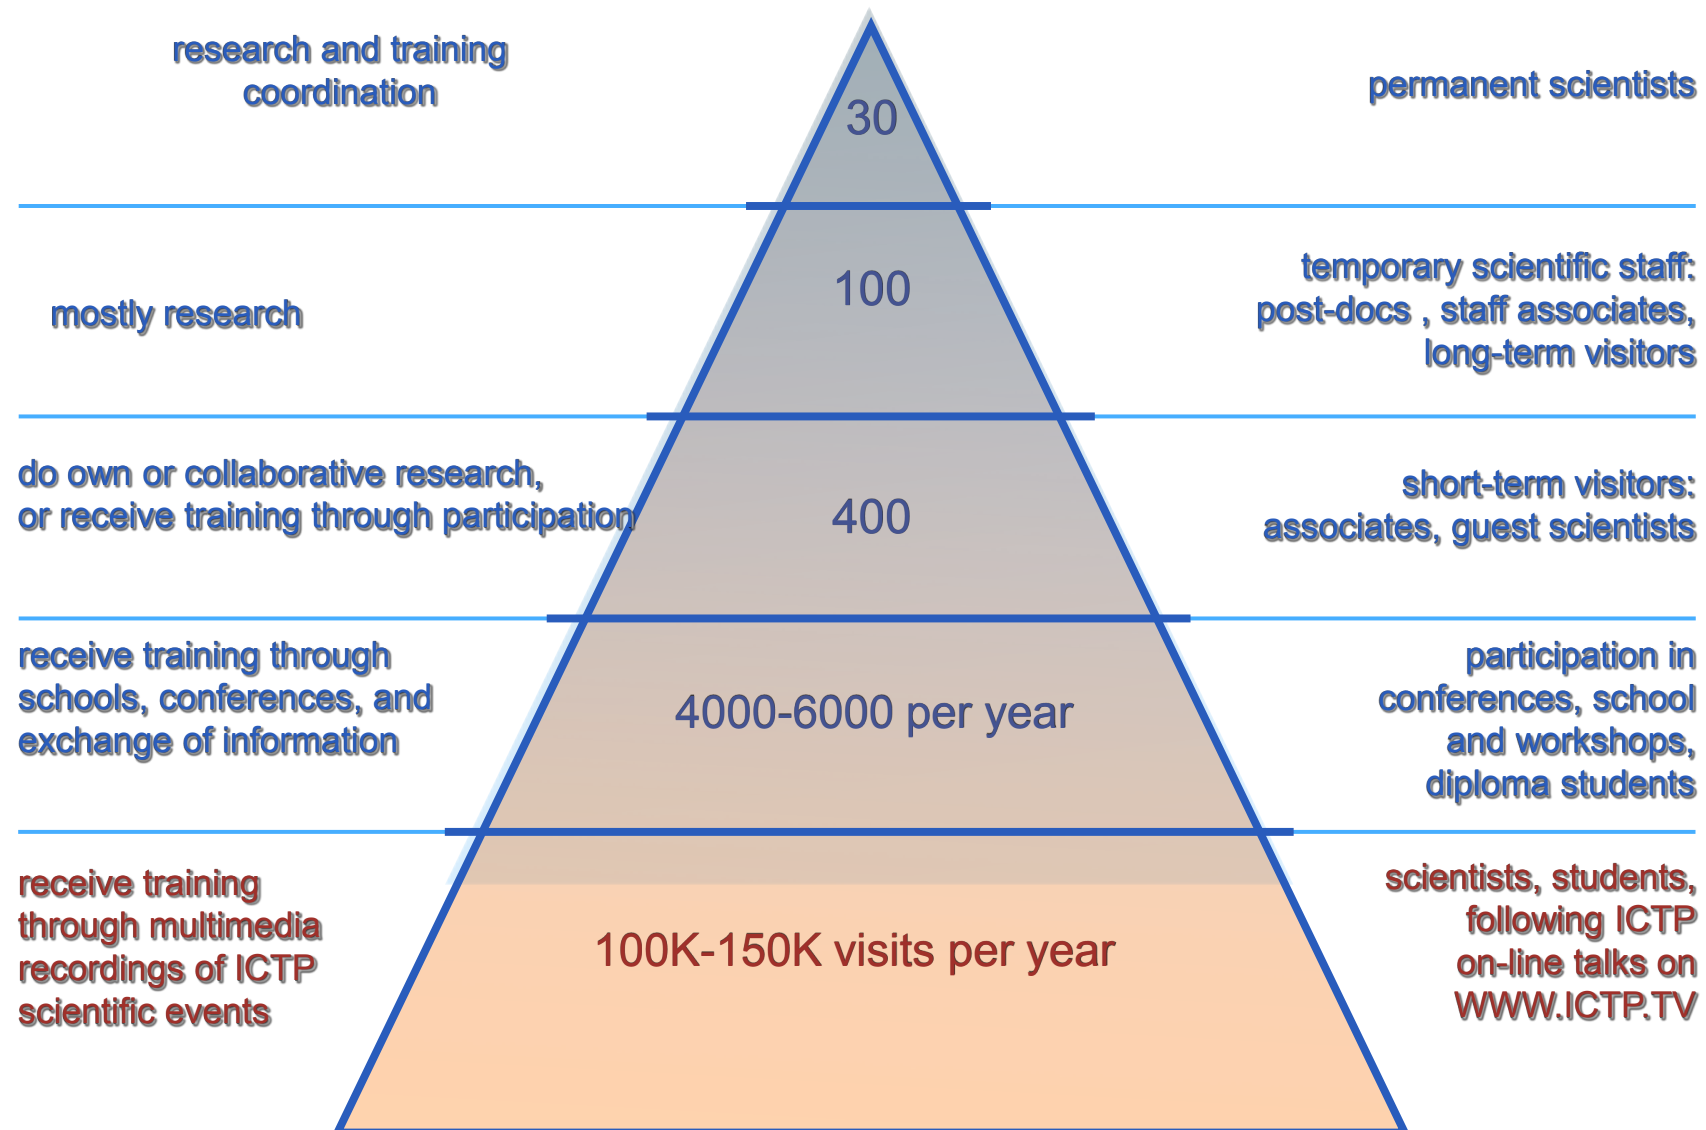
research and training coordination

30

permanent scientists

mostly research

100

temporary scientific staff: post-docs , staff associates, long-term visitors

do own or collaborative research, or receive training through participation

400

short-term visitors: associates, guest scientists

receive training through schools, conferences, and exchange of information

4000-6000 per year

participation in conferences, school and workshops, diploma students

receive training through multimedia recordings of ICTP scientific events

100K-150K visits per year

scientists, students, following ICTP on-line talks on WWW.ICTP.TV